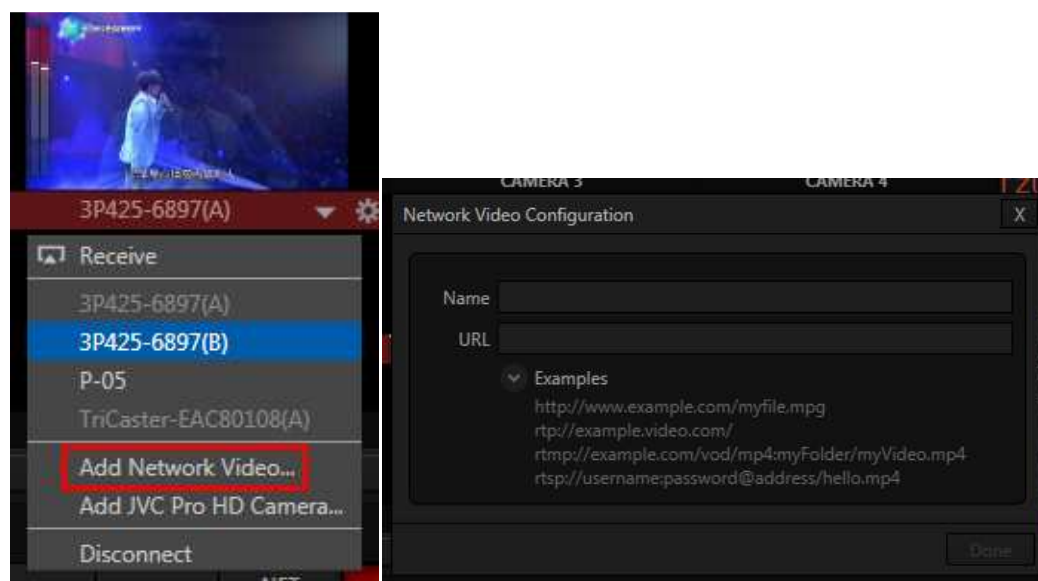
3P425-6897(A)

Receive

3P425-6897(A)

3P425-6897(B)

P-05

TriCaster-EAC80108(A)

Add Network Video...

Add JVC Pro HD Camera...

Disconnect

CAMERA 3

CAMERA 4

Network Video Configuration

X

Name

URL

Examples

http://www.example.com/myfile.mpg
rtp://example.video.com/
rtmp://example.com/vod/mp4:myFolder/myVideo.mp4
rtsp://username:password@address/hello.mp4

Done